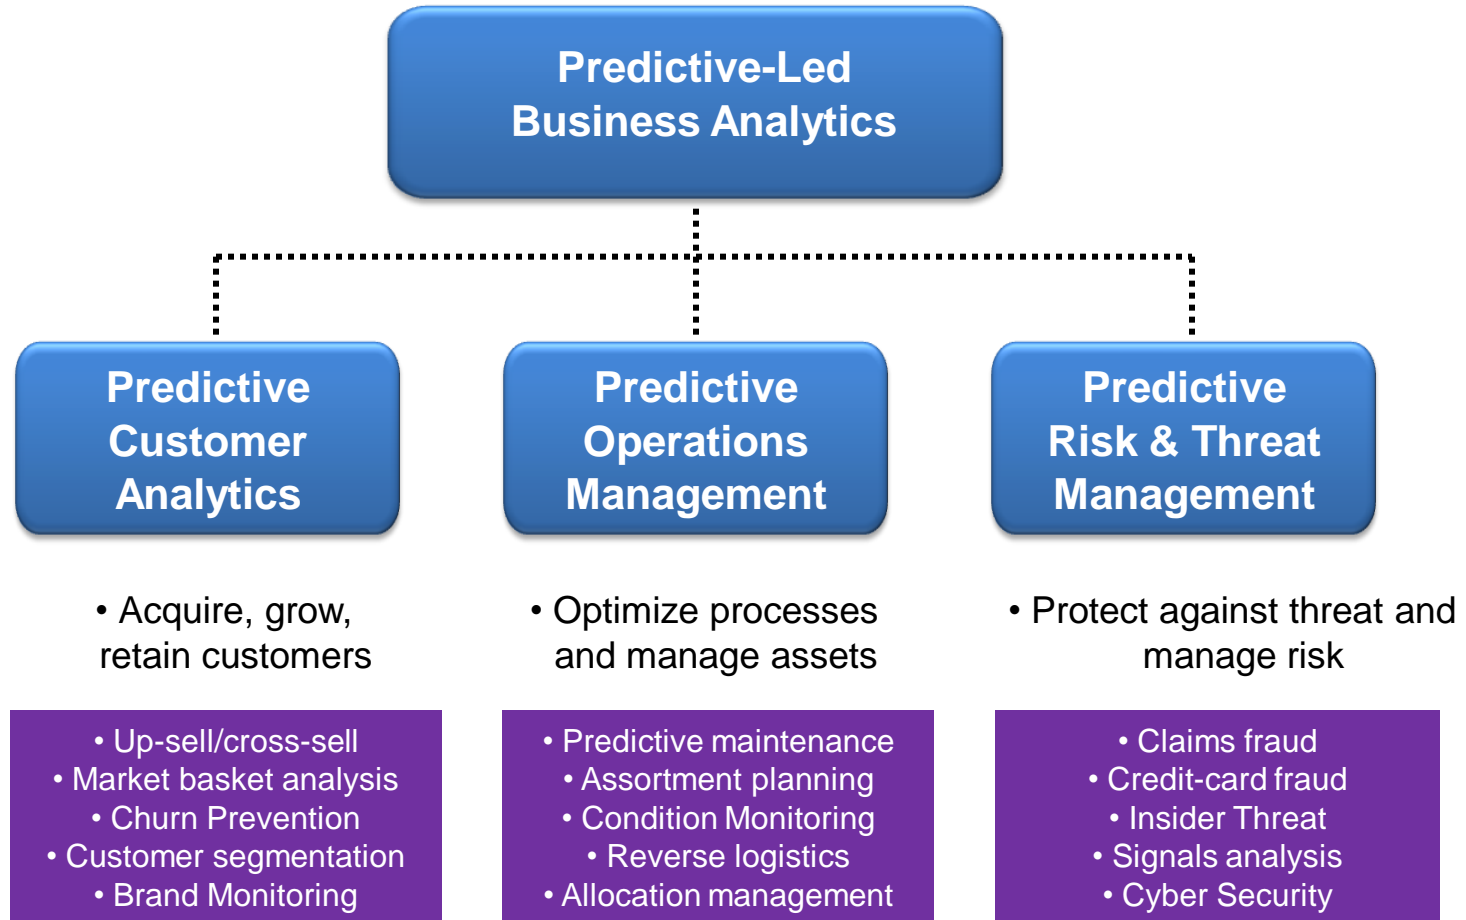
Predictive-Led Business Analytics

Predictive Customer Analytics

Predictive Operations Management

Predictive Risk & Threat Management

• Acquire, grow, retain customers

• Optimize processes and manage assets

• Protect against threat and manage risk

• Up-sell/cross-sell
• Market basket analysis
• Churn Prevention
• Customer segmentation
• Brand Monitoring

• Predictive maintenance
• Assortment planning
• Condition Monitoring
• Reverse logistics
• Allocation management

• Claims fraud
• Credit-card fraud
• Insider Threat
• Signals analysis
• Cyber Security